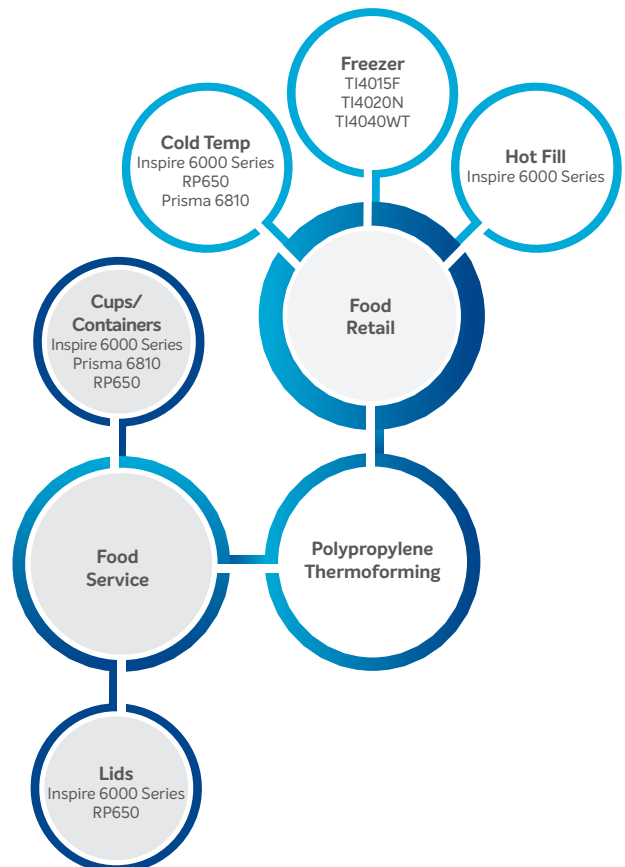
Freezer
TI4015F
TI4020N
TI4040WT

Cold Temp
Inspire 6000 Series
RP650
Prisma 6810

Hot Fill
Inspire 6000 Series

Food
Retail

Cups/
Containers
Inspire 6000 Series
Prisma 6810
RP650

Food
Service

Polypropylene
Thermoforming

Lids
Inspire 6000 Series
RP650